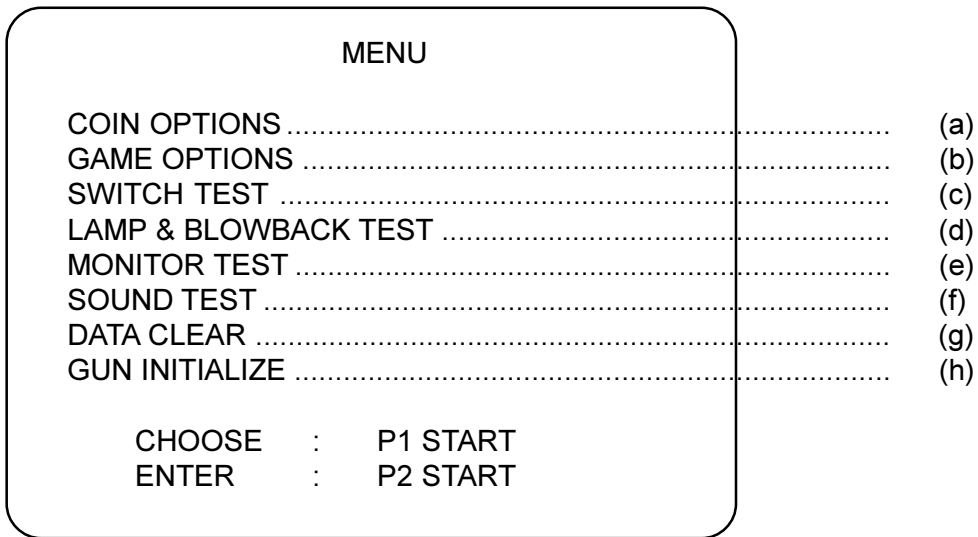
MENU

COIN OPTIONS .......................................................................... (a)
GAME OPTIONS .......................................................................... (b)
SWITCH TEST .......................................................................... (c)
LAMP & BLOWBACK TEST .......................................................................... (d)
MONITOR TEST .......................................................................... (e)
SOUND TEST .......................................................................... (f)
DATA CLEAR .......................................................................... (g)
GUN INITIALIZE .......................................................................... (h)

CHOOSE : P1 START
ENTER : P2 START